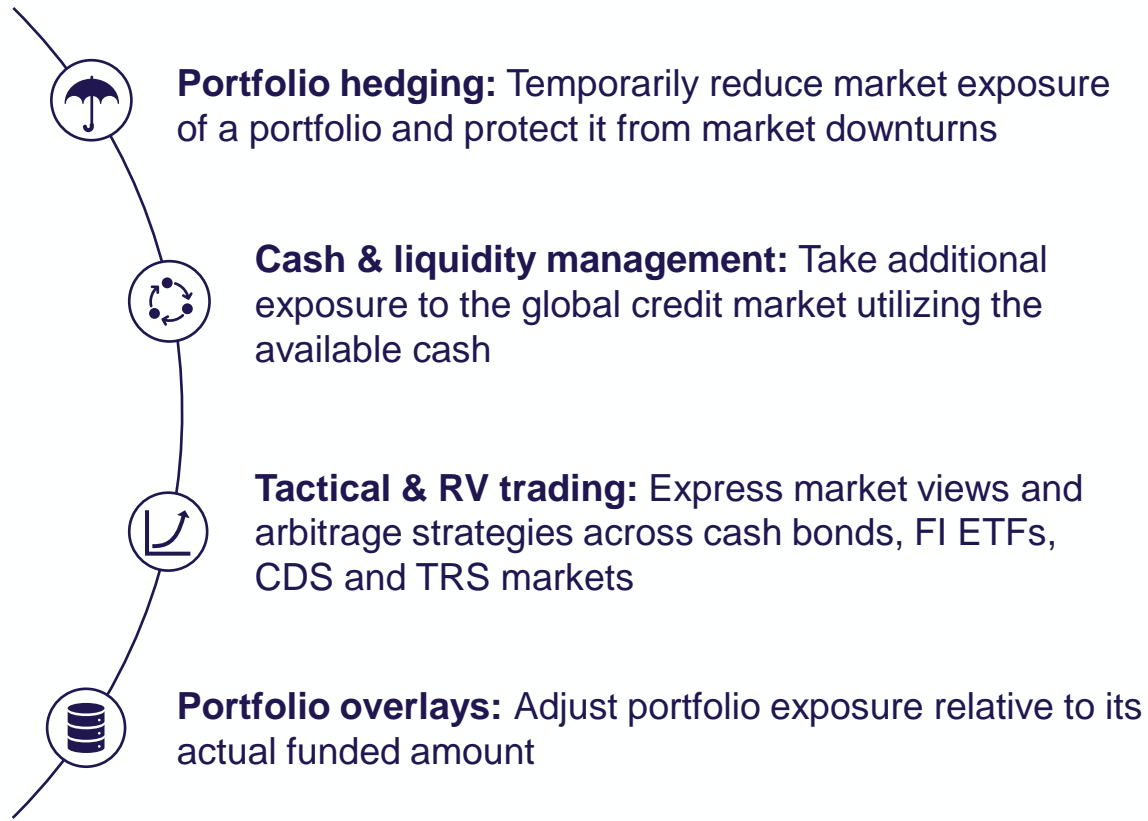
**Portfolio hedging:** Temporarily reduce market exposure of a portfolio and protect it from market downturns

**Cash & liquidity management:** Take additional exposure to the global credit market utilizing the available cash

**Tactical & RV trading:** Express market views and arbitrage strategies across cash bonds, FI ETFs, CDS and TRS markets

**Portfolio overlays:** Adjust portfolio exposure relative to its actual funded amount